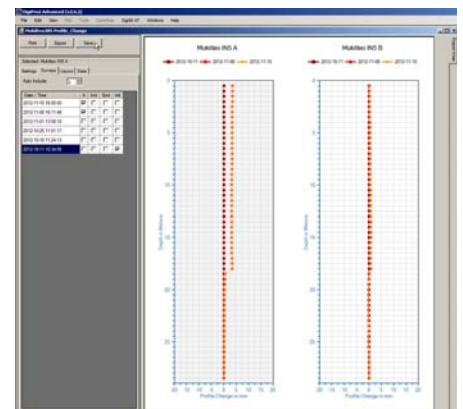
DigiPro2 Advanced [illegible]

File Edit View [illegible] Tools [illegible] DigiPro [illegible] Window Help

Mukilteo INS Profile_Change

Plot Export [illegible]

Selected: Mukilteo INS A

Settings Surveys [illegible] Stats

Auto Include

| Date / Time | | Incl | Excl | Init |
|---|---|---|---|---|
| 2012-11-15 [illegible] | | | | |
| 2012-11-09 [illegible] | | | | |
| 2012-11-01 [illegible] | | | | |
| 2012-10-26 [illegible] | | | | |
| 2012-10-18 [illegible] | | | | |
| 2012-10-11 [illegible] | | | | |

Mukilteo INS A

2012-10-11 2012-11-08 2012-11-15

Depth in Meters

Profile Change in mm

Mukilteo INS B

2012-10-11 2012-11-08 2012-11-15

Depth in Meters

Profile Change in mm